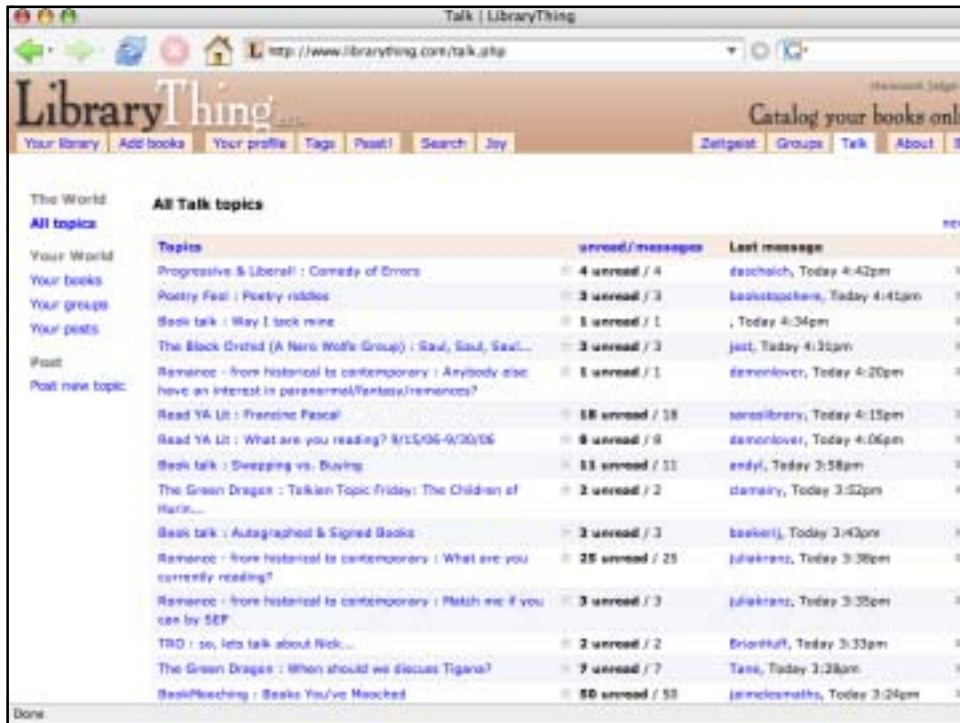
Talk | LibraryThing

http://www.librarything.com/talk.php

LibraryThing

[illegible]

Catalog your books onl

Your library | Add books | Your profile | Tags | Post! | Search | Joy

Zeitgeist | Groups | Talk | About

The World
All topics

Your World
Your books
Your groups
Your posts

Post
Post new topic

All Talk topics

| Topics | unread/messages | Last message |
|---|---|---|
| Progressive & Liberal! : Comedy of Errors | 4 unread / 4 | daschaich, Today 4:42pm |
| Poetry Fest : Poetry riddles | 3 unread / 3 | bookstopshere, Today 4:41pm |
| Book talk : Way I took mine | 1 unread / 1 | , Today 4:34pm |
| The Black Orchid (A Nero Wolfe Group) : Saul, Saul, Saul... | 3 unread / 3 | jest, Today 4:31pm |
| Romance - from historical to contemporary : Anybody else have an interest in paranormal/fantasy/romances? | 1 unread / 1 | demonlover, Today 4:20pm |
| Read YA Lit : Francine Pascal | 18 unread / 18 | sorealibrary, Today 4:15pm |
| Read YA Lit : What are you reading? 9/15/06-9/30/06 | 8 unread / 8 | demonlover, Today 4:06pm |
| Book talk : Swapping vs. Buying | 11 unread / 11 | andyl, Today 3:58pm |
| The Green Dragon : Tolkien Topic Friday: The Children of Hurin... | 2 unread / 2 | clamairy, Today 3:52pm |
| Book talk : Autographed & Signed Books | 3 unread / 3 | bookerij, Today 3:43pm |
| Romance - from historical to contemporary : What are you currently reading? | 25 unread / 25 | juliekranz, Today 3:38pm |
| Romance - from historical to contemporary : Match me if you can by SEP | 3 unread / 3 | juliekranz, Today 3:35pm |
| TRO : so, lets talk about Nick... | 2 unread / 2 | Brianhuff, Today 3:33pm |
| The Green Dragon : When should we discuss Tigana? | 7 unread / 7 | Tane, Today 3:28pm |
| BookMooching : Books You've Mooched | 50 unread / 50 | jaimelesmaths, Today 3:24pm |

Done